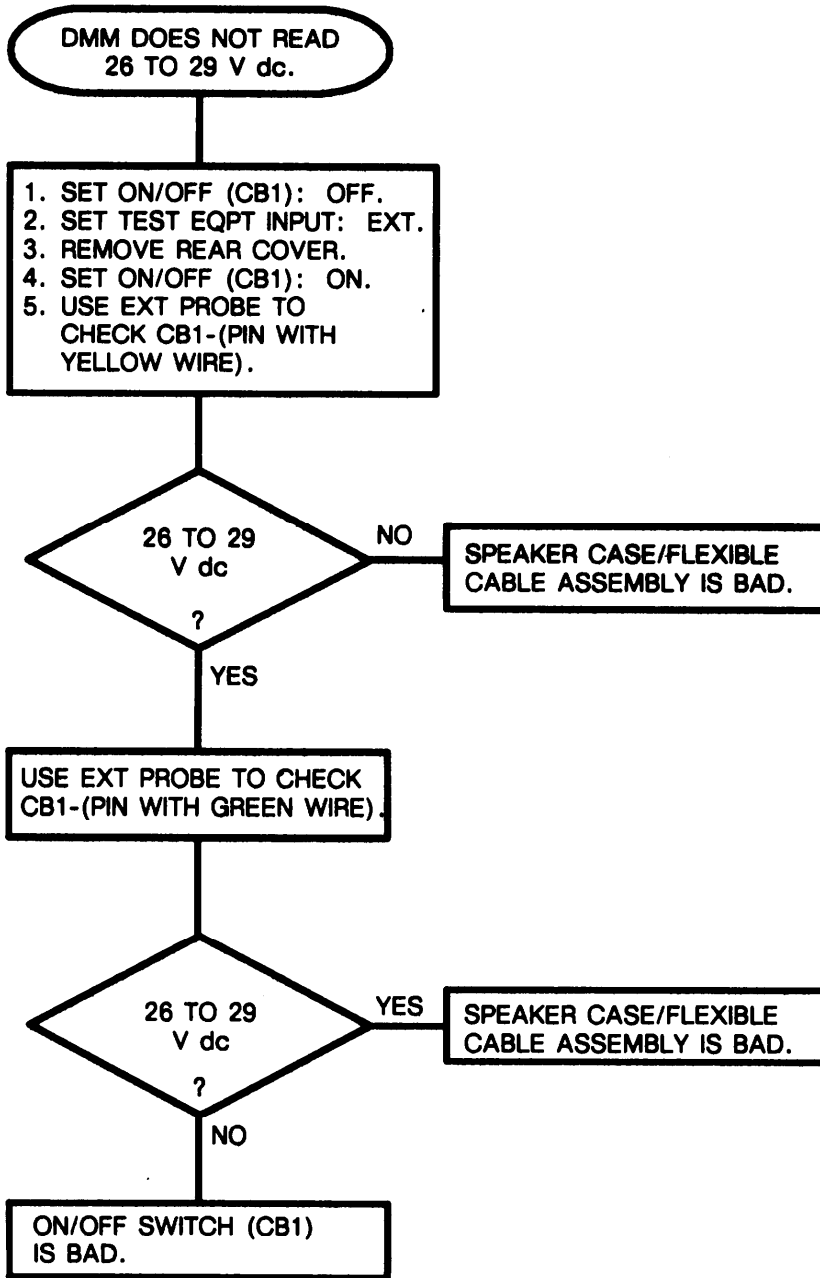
DMM DOES NOT READ 26 TO 29 V dc.

1. SET ON/OFF (CB1): OFF.
2. SET TEST EQPT INPUT: EXT.
3. REMOVE REAR COVER.
4. SET ON/OFF (CB1): ON.
5. USE EXT PROBE TO CHECK CB1-(PIN WITH YELLOW WIRE).

26 TO 29 V dc ?

NO

SPEAKER CASE/FLEXIBLE CABLE ASSEMBLY IS BAD.

YES

USE EXT PROBE TO CHECK CB1-(PIN WITH GREEN WIRE).

26 TO 29 V dc ?

YES

SPEAKER CASE/FLEXIBLE CABLE ASSEMBLY IS BAD.

NO

ON/OFF SWITCH (CB1) IS BAD.